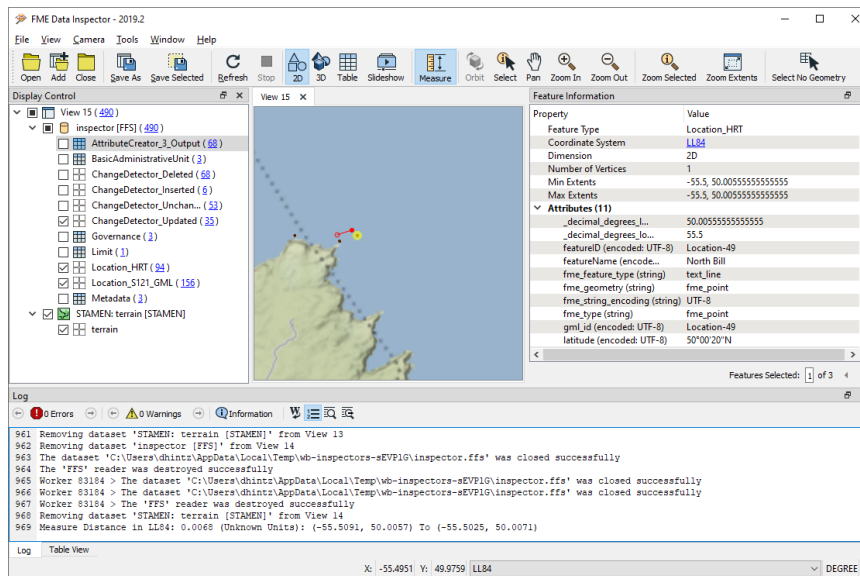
FME Data Inspector - 2019.2

File View Camera Tools Window Help

Open Add Close Save As Save Selected Refresh Stop 2D 3D Table Slideshow Measure Orbit Select Pan Zoom In Zoom Out Zoom Selected Zoom Extents Select No Geometry

Display Control

View 15 ( 490 )
inspector [FFS] ( 490 )
AttributeCreator_3_Output ( 68 )
BasicAdministrativeUnit ( 3 )
ChangeDetector_Deleted ( 68 )
ChangeDetector_Inserted ( 6 )
ChangeDetector_Unchan... ( 53 )
ChangeDetector_Updated ( 35 )
Governance ( 3 )
Limit ( 1 )
Location_HRT ( 94 )
Location_S121_GML ( 156 )
Metadata ( 3 )
STAMEN: terrain [STAMEN]
terrain

View 15

Feature Information

| Property | Value |
|---|---|
| Feature Type | Location_HRT |
| Coordinate System | LL84 |
| Dimension | 2D |
| Number of Vertices | 1 |
| Min Extents | -55.5, 50.00555555555555 |
| Max Extents | -55.5, 50.00555555555555 |
| Attributes (11) | |
| _decimal_degrees_l... | 50.00555555555555 |
| _decimal_degrees_lo... | 55.5 |
| featureID (encoded: UTF-8) | Location-49 |
| featureName (encode... | North Bill |
| fme_feature_type (string) | text_line |
| fme_geometry (string) | fme_point |
| fme_string_encoding (string) | UTF-8 |
| fme_type (string) | fme_point |
| gml_id (encoded: UTF-8) | Location-49 |
| latitude (encoded: UTF-8) | 50°00'20"N |

Features Selected: 1 of 3

Log

0 Errors 0 Warnings Information

961 Removing dataset 'STAMEN: terrain [STAMEN]' from View 13
962 Removing dataset 'inspector [FFS]' from View 14
963 The dataset 'C:\Users\dhintz\AppData\Local\Temp\wb-inspectors-sEVP1G\inspector.ffs' was closed successfully
964 The 'FFS' reader was destroyed successfully
965 Worker 83184 > The dataset 'C:\Users\dhintz\AppData\Local\Temp\wb-inspectors-sEVP1G\inspector.ffs' was closed successfully
966 Worker 83184 > The dataset 'C:\Users\dhintz\AppData\Local\Temp\wb-inspectors-sEVP1G\inspector.ffs' was closed successfully
967 Worker 83184 > The 'FFS' reader was destroyed successfully
968 Removing dataset 'STAMEN: terrain [STAMEN]' from View 14
969 Measure Distance in LL84: 0.0068 (Unknown Units): (-55.5091, 50.0057) To (-55.5025, 50.0071)

Log Table View

X: -55.4951 Y: 49.9759 LL84 DEGREE